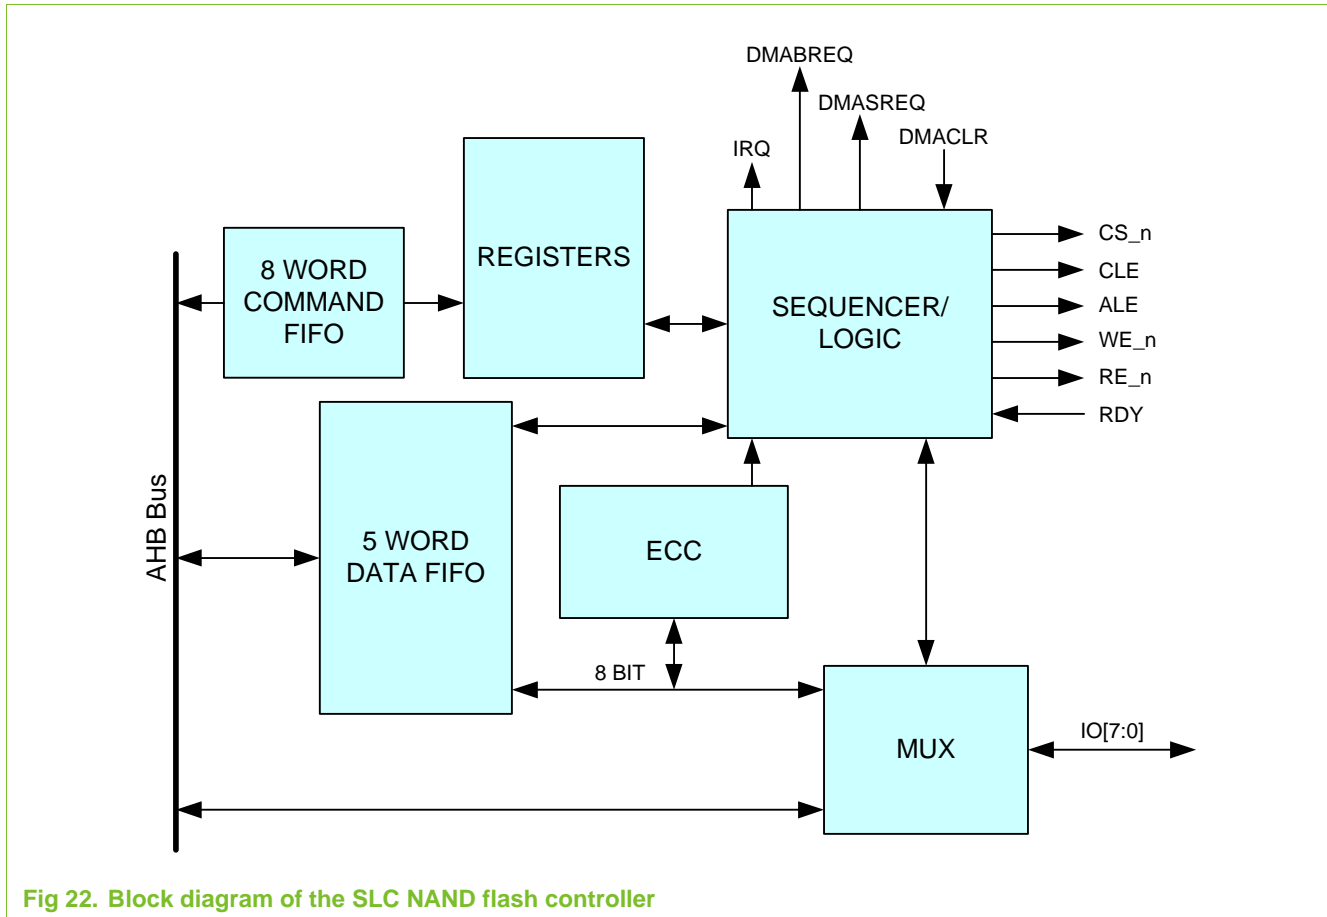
DMABREQ
DMASREQ
IRQ
DMACLR
8 WORD COMMAND FIFO
REGISTERS
SEQUENCER/ LOGIC
CS_n
CLE
ALE
WE_n
RE_n
RDY
AHB Bus
5 WORD DATA FIFO
ECC
8 BIT
MUX
IO[7:0]

Fig 22. Block diagram of the SLC NAND flash controller